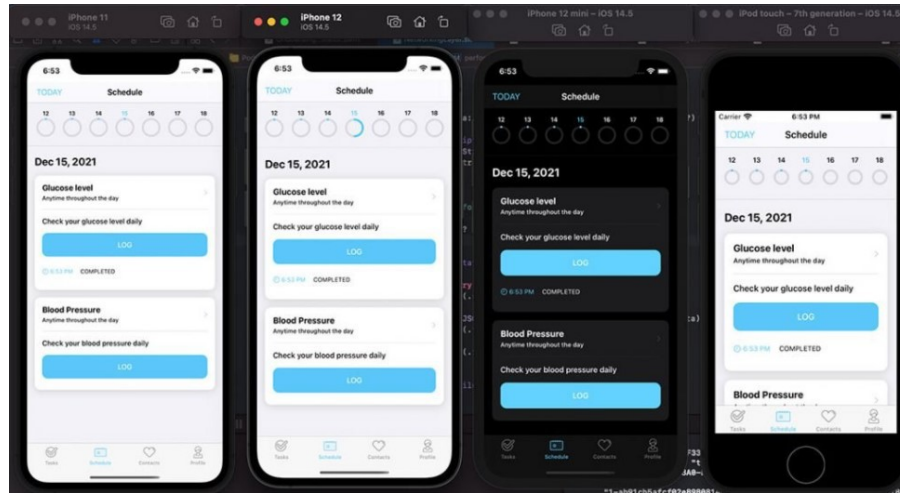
iPhone 11
iOS 14.5

iPhone 12
iOS 14.5

iPhone 12 mini – iOS 14.5

iPod touch – 7th generation – iOS 14.5

6:53
TODAY Schedule
12 13 14 15 16 17 18
Dec 15, 2021
Glucose level
Anytime throughout the day
Check your glucose level daily
LOG
6:53 PM COMPLETED
Blood Pressure
Anytime throughout the day
Check your blood pressure daily
LOG
Tasks Schedule Contacts Profile

6:53
TODAY Schedule
12 13 14 15 16 17 18
Dec 15, 2021
Glucose level
Anytime throughout the day
Check your glucose level daily
LOG
6:53 PM COMPLETED
Blood Pressure
Anytime throughout the day
Check your blood pressure daily
LOG
Tasks Schedule Contacts Profile

6:53
TODAY Schedule
12 13 14 15 16 17 18
Dec 15, 2021
Glucose level
Anytime throughout the day
Check your glucose level daily
LOG
6:53 PM COMPLETED
Blood Pressure
Anytime throughout the day
Check your blood pressure daily
LOG
Tasks Schedule Contacts Profile

Carrier 6:53 PM
TODAY Schedule
12 13 14 15 16 17 18
Dec 15, 2021
Glucose level
Anytime throughout the day
Check your glucose level daily
LOG
6:53 PM COMPLETED
Blood Pressure
Tasks Schedule Contacts Profile